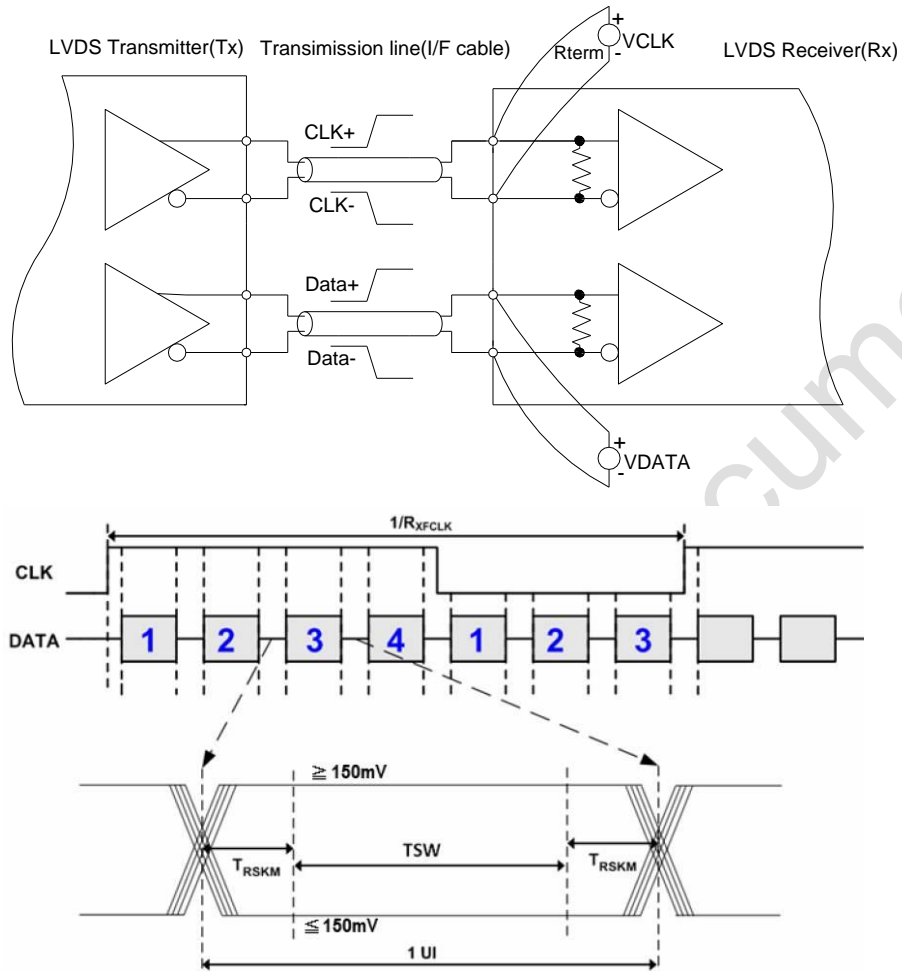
LVDS Transmitter(Tx) Transimission line(I/F cable)

+ VCLK Rterm -

LVDS Receiver(Rx)

CLK+

CLK-

Data+

Data-

+ VDATA -

$1/R_{XFCLK}$

CLK

DATA

1 2 3 4 1 2 3

≧ 150mV

$T_{RSKM}$

TSW

$T_{RSKM}$

≦ 150mV

1 UI